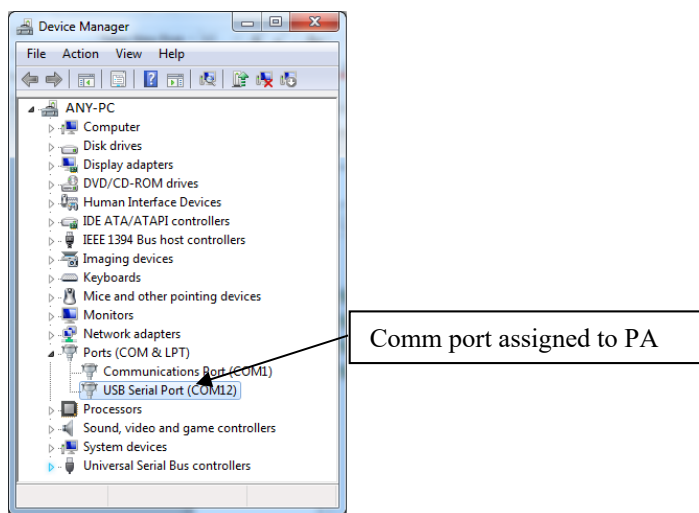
Device Manager

File Action View Help

ANY-PC
Computer
Disk drives
Display adapters
DVD/CD-ROM drives
Human Interface Devices
IDE ATA/ATAPI controllers
IEEE 1394 Bus host controllers
Imaging devices
Keyboards
Mice and other pointing devices
Monitors
Network adapters
Ports (COM & LPT)
Communications Port (COM1)
USB Serial Port (COM12)
Processors
Sound, video and game controllers
System devices
Universal Serial Bus controllers

Comm port assigned to PA